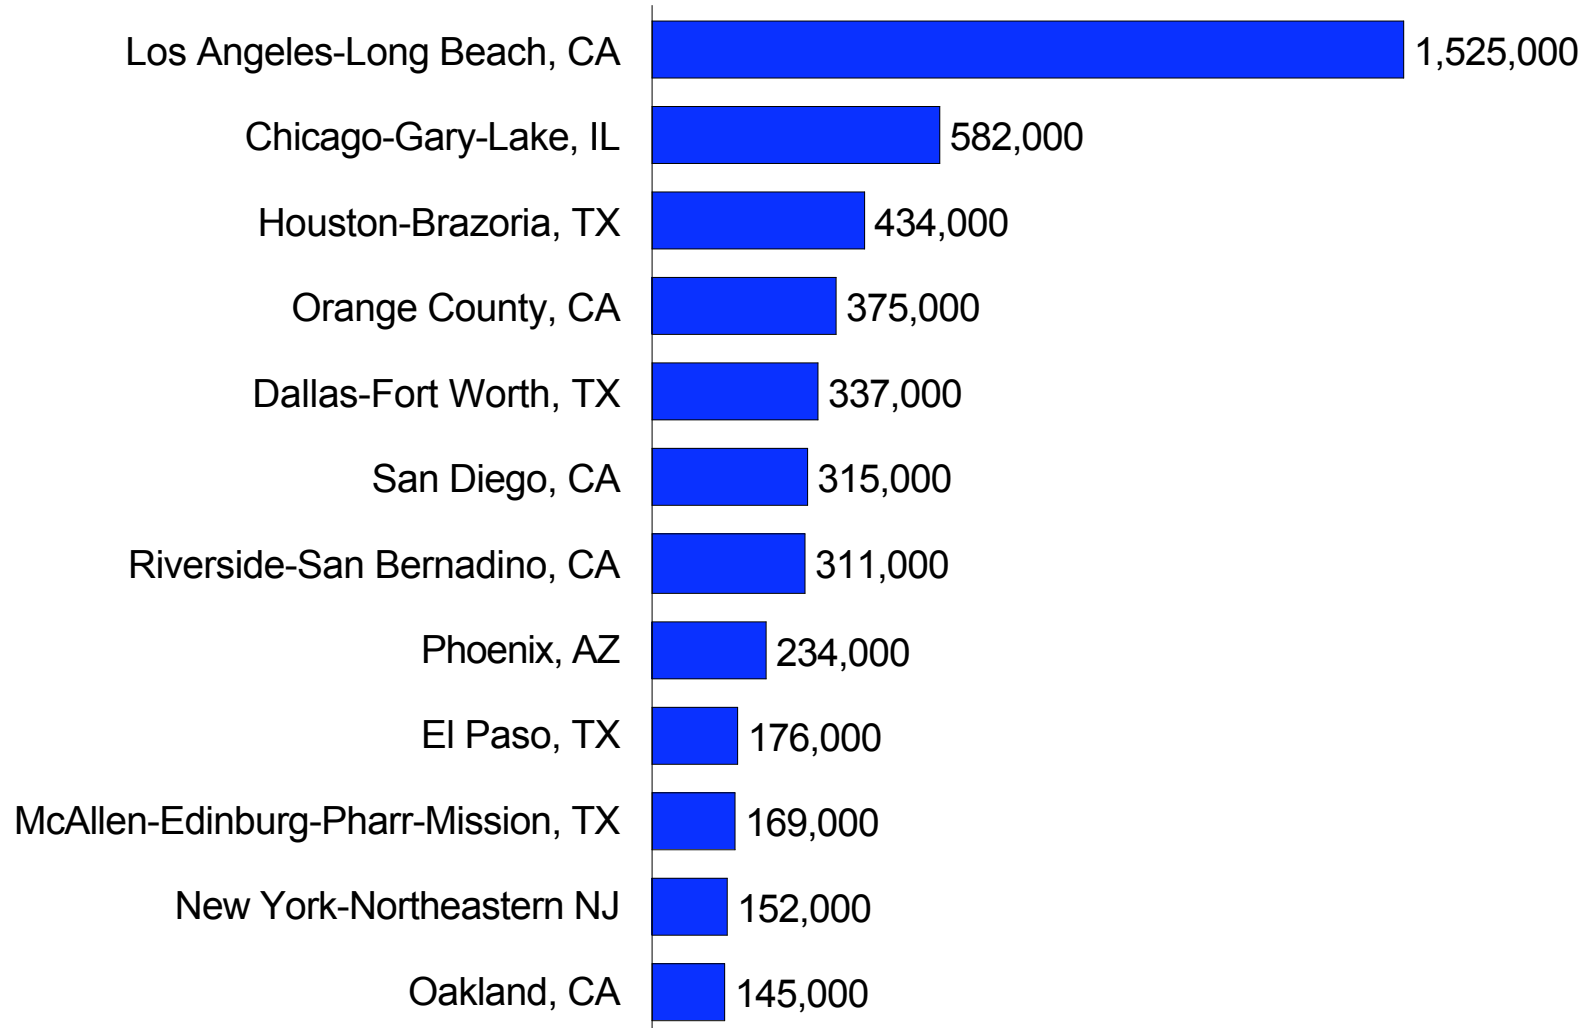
Los Angeles-Long Beach, CA 1,525,000
Chicago-Gary-Lake, IL 582,000
Houston-Brazoria, TX 434,000
Orange County, CA 375,000
Dallas-Fort Worth, TX 337,000
San Diego, CA 315,000
Riverside-San Bernadino, CA 311,000
Phoenix, AZ 234,000
El Paso, TX 176,000
McAllen-Edinburg-Pharr-Mission, TX 169,000
New York-Northeastern NJ 152,000
Oakland, CA 145,000